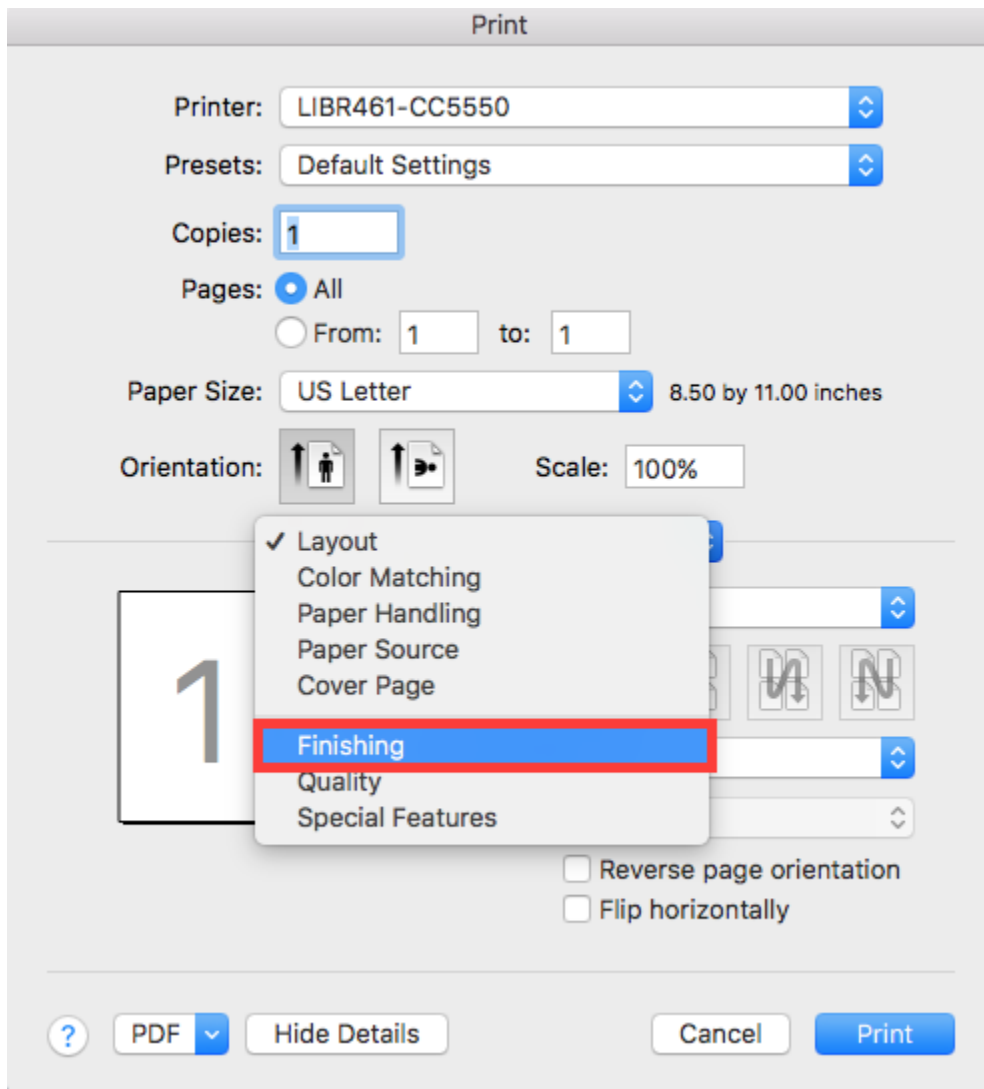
Print

Printer: LIBR461-CC5550

Presets: Default Settings

Copies: 1

Pages: All

From: 1 to: 1

Paper Size: US Letter 8.50 by 11.00 inches

Orientation:

Scale: 100%

✓ Layout
Color Matching
Paper Handling
Paper Source
Cover Page
Finishing
Quality
Special Features

1

Reverse page orientation

Flip horizontally

?

PDF

Hide Details

Cancel

Print